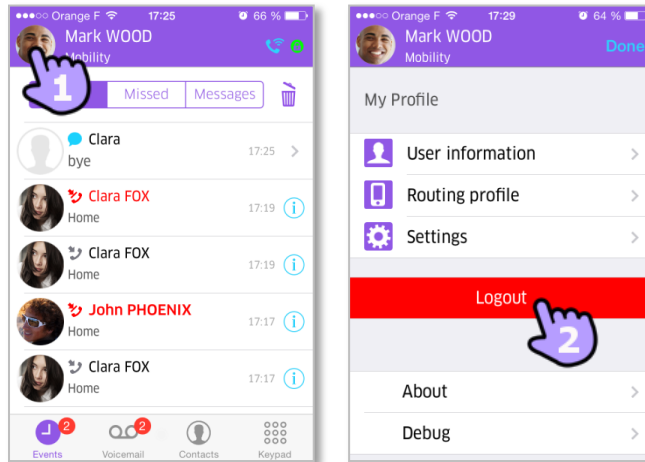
●●●○○ Orange F 17:25 66 %

Mark WOOD
Mobility

1

Missed
Messages

Clara
bye
17:25

Clara FOX
Home
17:19

Clara FOX
Home
17:19

John PHOENIX
Home
17:17

Clara FOX
Home
17:17

2
2
Events
Voicemail
Contacts
Keypad

●●●○○ Orange F 17:29 64 %

Mark WOOD
Mobility
Done

My Profile

User information
Routing profile
Settings

Logout

2

About
Debug